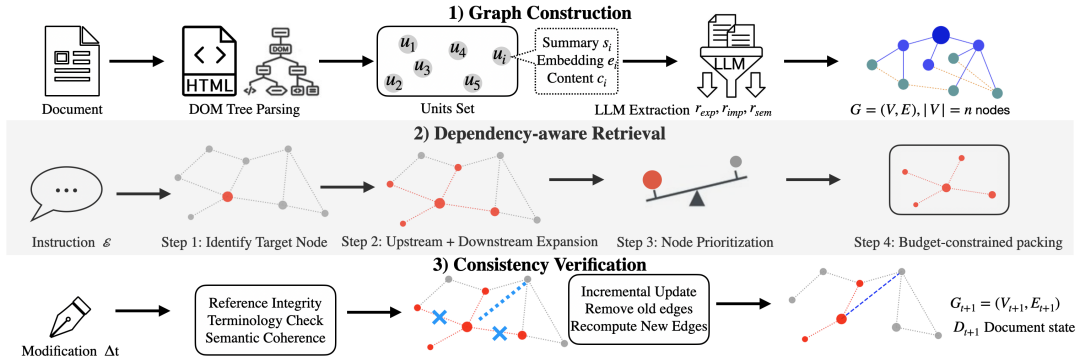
1) Graph Construction

Document

HTML

DOM

DOM Tree Parsing

$u_1$ $u_4$ $u_i$ $u_3$ $u_2$ $u_5$

Units Set

Summary $s_i$
Embedding $e_i$
Content $c_i$

LLM

LLM Extraction $r_{exp}, r_{imp}, r_{sem}$

$G = (V, E), |V| = n$ nodes

2) Dependency-aware Retrieval

Instruction $\mathcal{E}$

Step 1: Identify Target Node

Step 2: Upstream + Downstream Expansion

Step 3: Node Prioritization

Step 4: Budget-constrained packing

3) Consistency Verification

Modification $\Delta$t

Reference Integrity
Terminology Check
Semantic Coherence

Incremental Update
Remove old edges
Recompute New Edges

$G_{t+1} = (V_{t+1}, E_{t+1})$
$D_{t+1}$ Document state